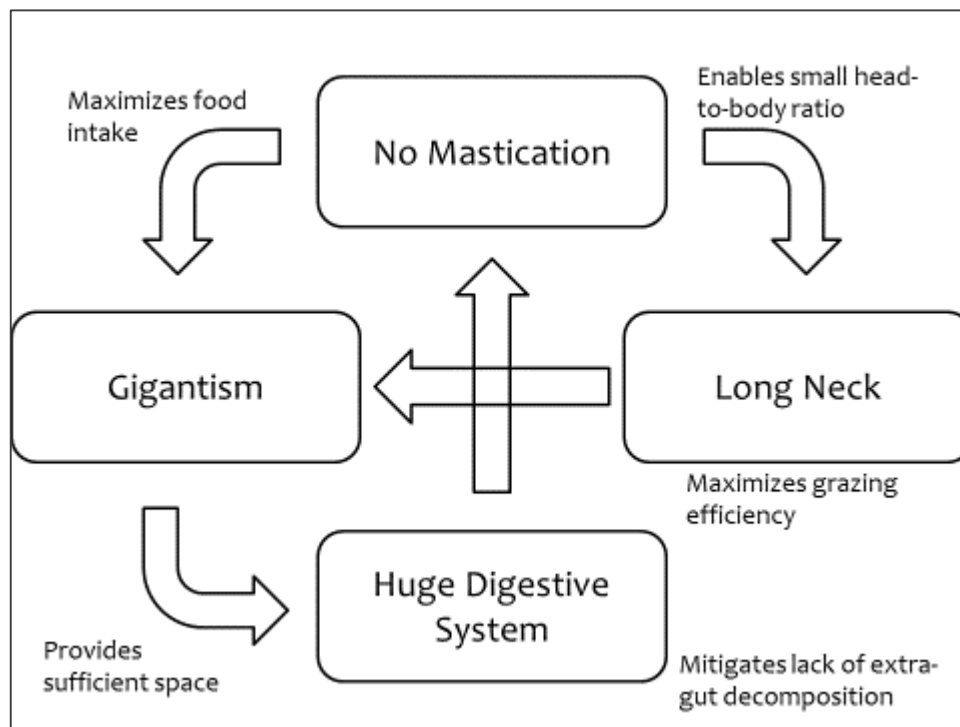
Maximizes food intake

No Mastication

Enables small head-to-body ratio

Gigantism

Long Neck

Maximizes grazing efficiency

Huge Digestive System

Provides sufficient space

Mitigates lack of extra-gut decomposition